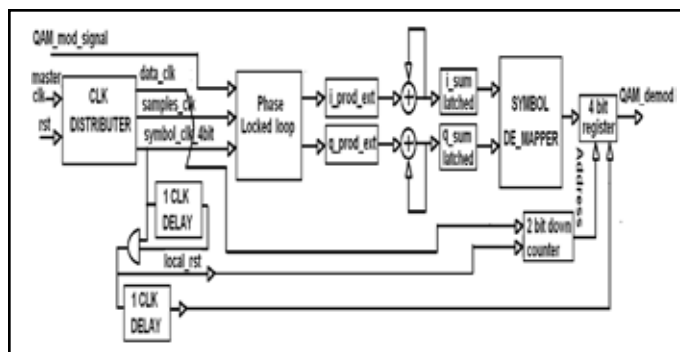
QAM_mod_signal
master clk
rst
CLK DISTRIBUTER
data_clk
samples_clk
symbol_clk_4bit
Phase Locked loop
i_prod_ext
q_prod_ext
i_sum latched
q_sum latched
SYMBOL DE_MAPPER
4 bit register
QAM_demod
Address
1 CLK DELAY
2 bit down counter
local_rst
1 CLK DELAY